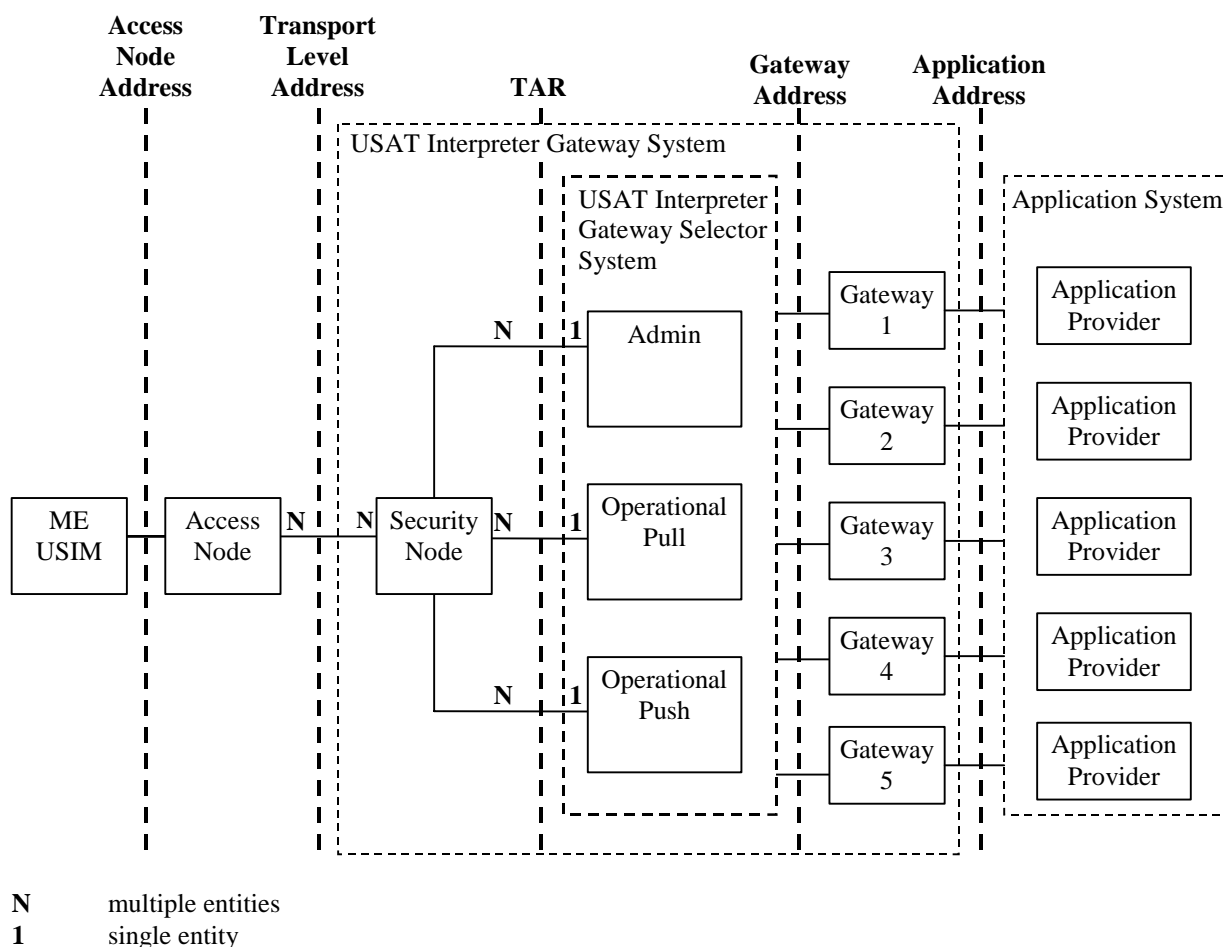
Access Node Address

Transport Level Address

TAR

Gateway Address

Application Address

USAT Interpreter Gateway System

USAT Interpreter Gateway Selector System

Application System

ME USIM

Access Node

N

N

Security Node

N

1

Admin

N

1

Operational Pull

N

1

Operational Push

Gateway 1

Gateway 2

Gateway 3

Gateway 4

Gateway 5

Application Provider

Application Provider

Application Provider

Application Provider

Application Provider

**N** multiple entities
**1** single entity